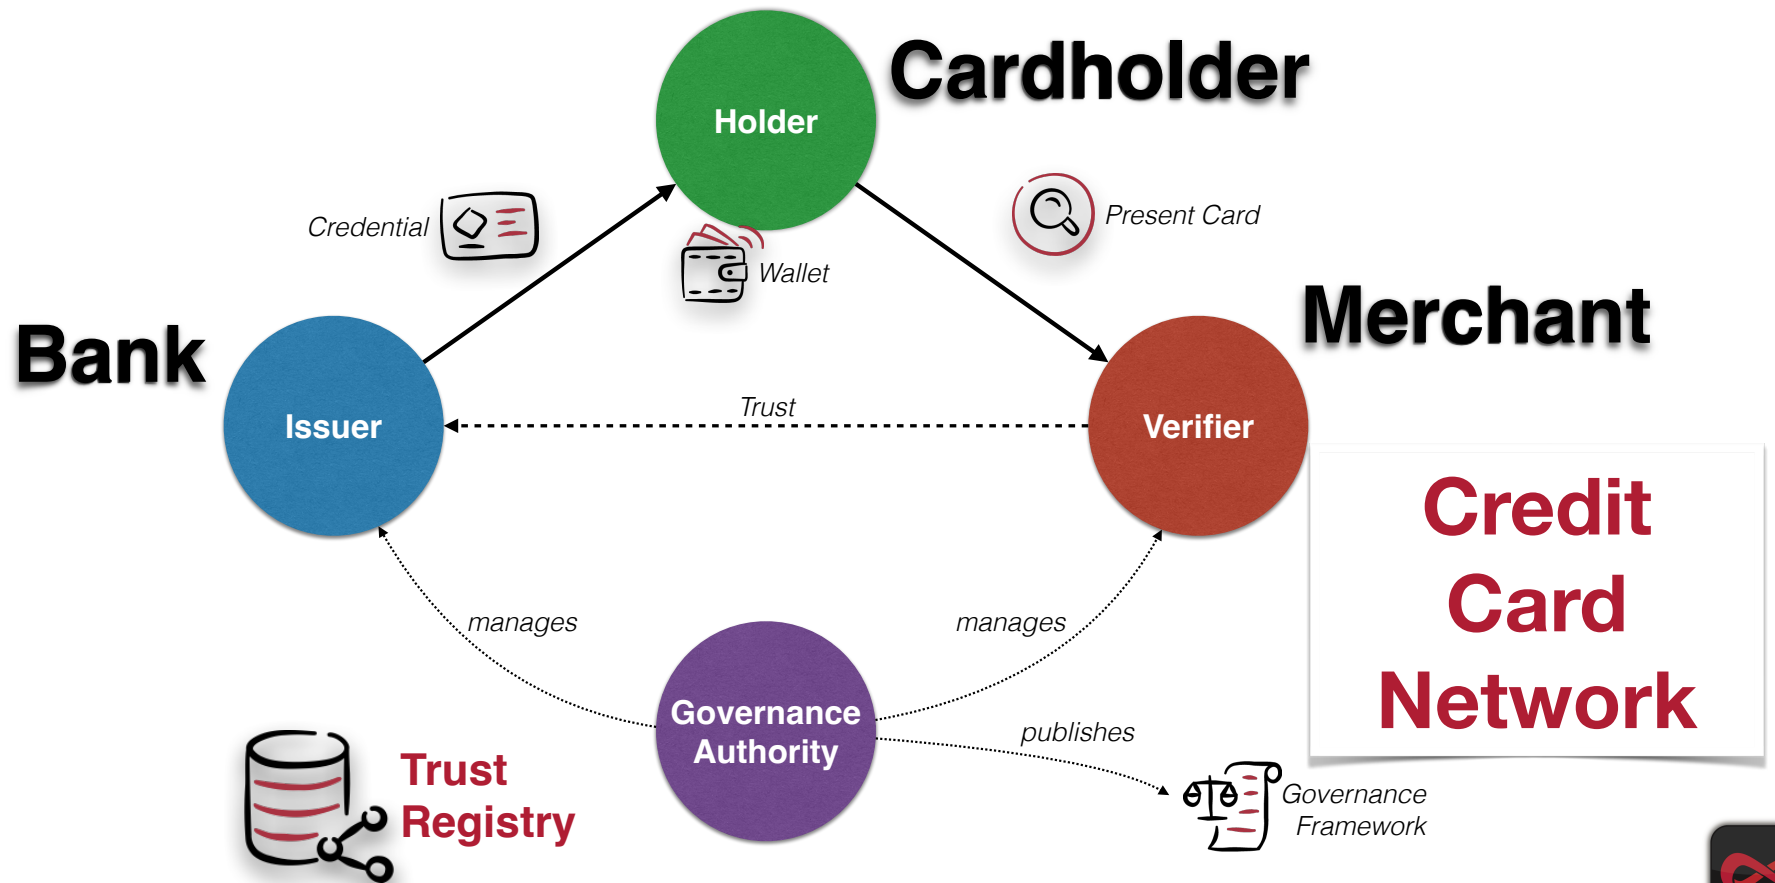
Cardholder

Holder

Credential

Wallet

Present Card

Merchant

Bank

Issuer

Trust

Verifier

Credit Card Network

manages

manages

Governance Authority

publishes

Trust Registry

Governance Framework